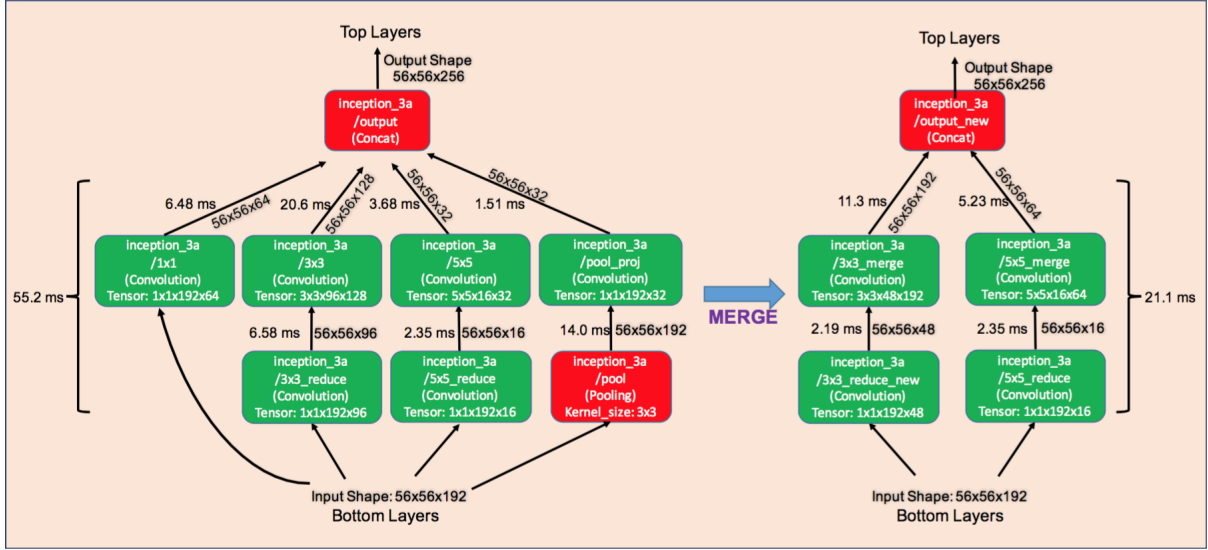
Top Layers

Output Shape
56x56x256

inception_3a
/output
(Concat)

6.48 ms
56x56x64
20.6 ms
56x56x128
3.68 ms
56x56x32
1.51 ms
56x56x32

55.2 ms

inception_3a
/1x1
(Convolution)
Tensor: 1x1x192x64

inception_3a
/3x3
(Convolution)
Tensor: 3x3x96x128

inception_3a
/5x5
(Convolution)
Tensor: 5x5x16x32

inception_3a
/pool_proj
(Convolution)
Tensor: 1x1x192x32

6.58 ms 56x56x96
2.35 ms 56x56x16
14.0 ms 56x56x192

inception_3a
/3x3_reduce
(Convolution)
Tensor: 1x1x192x96

inception_3a
/5x5_reduce
(Convolution)
Tensor: 1x1x192x16

inception_3a
/pool
(Pooling)
Kernel_size: 3x3

Input Shape: 56x56x192
Bottom Layers

MERGE

Top Layers

Output Shape
56x56x256

inception_3a
/output_new
(Concat)

11.3 ms
56x56x192
5.23 ms
56x56x64

inception_3a
/3x3_merge
(Convolution)
Tensor: 3x3x48x192

inception_3a
/5x5_merge
(Convolution)
Tensor: 5x5x16x64

21.1 ms

2.19 ms 56x56x48
2.35 ms 56x56x16

inception_3a
/3x3_reduce_new
(Convolution)
Tensor: 1x1x192x48

inception_3a
/5x5_reduce
(Convolution)
Tensor: 1x1x192x16

Input Shape: 56x56x192
Bottom Layers